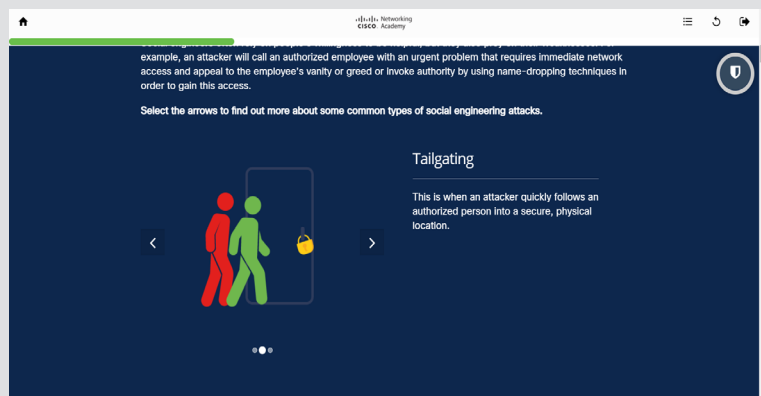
cisco Networking Academy

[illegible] example, an attacker will call an authorized employee with an urgent problem that requires immediate network access and appeal to the employee's vanity or greed or invoke authority by using name-dropping techniques in order to gain this access.

Select the arrows to find out more about some common types of social engineering attacks.

Tailgating

This is when an attacker quickly follows an authorized person into a secure, physical location.